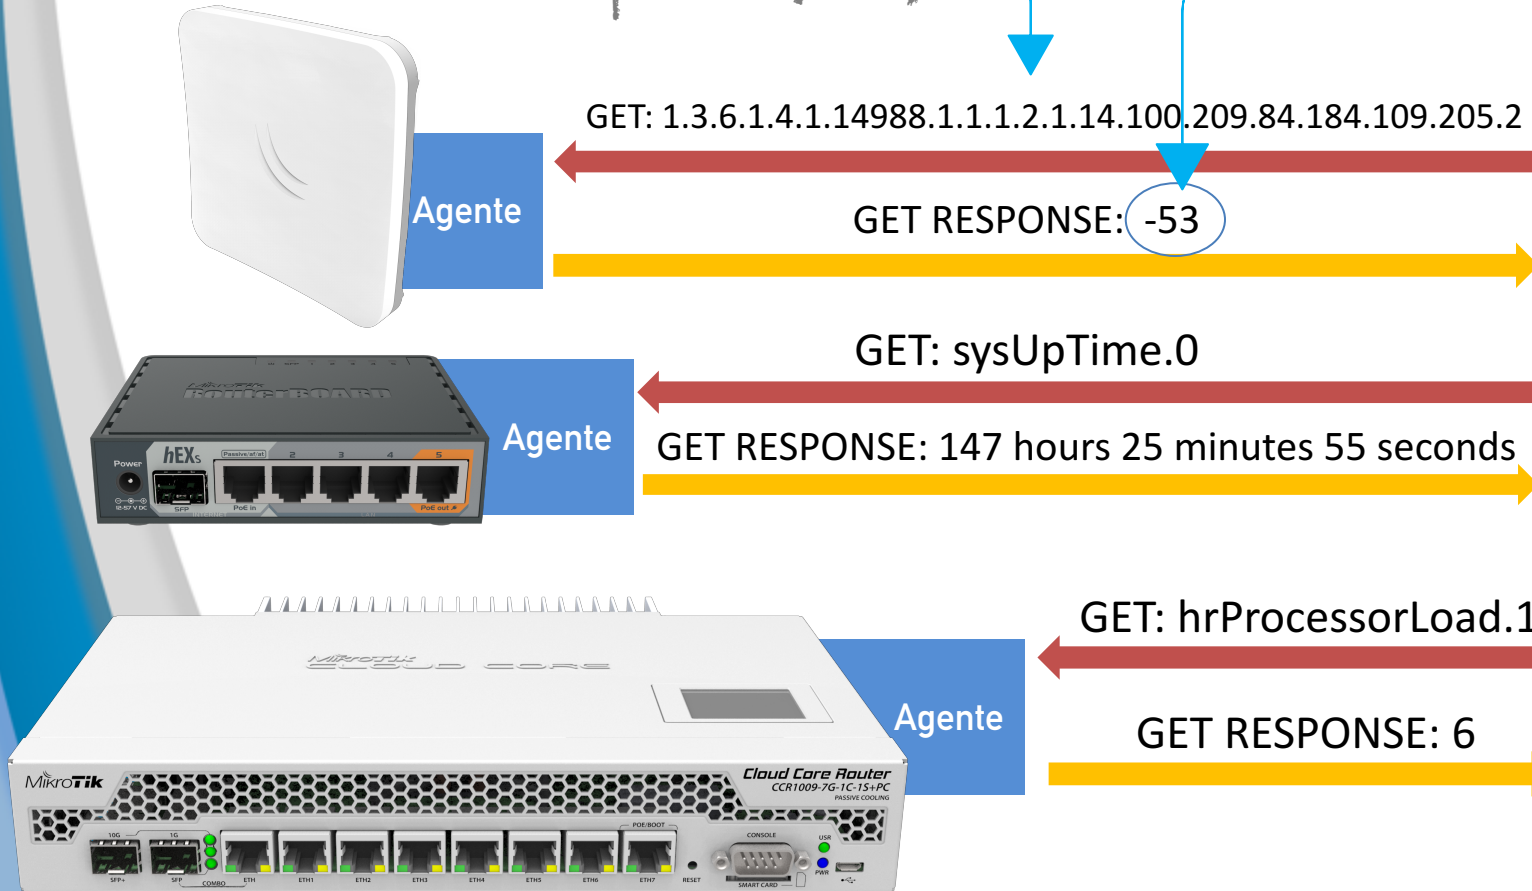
GET: 1.3.6.1.4.1.14988.1.1.1.2.1.14.100.209.84.184.109.205.2

Agente

GET RESPONSE: -53

GET: sysUpTime.0

Agente

GET RESPONSE: 147 hours 25 minutes 55 seconds

Power

hEXs

Passive/af/at

2

3

4

5

SFP

PoE in

PoE out

RouterBOARD

GET: hrProcessorLoad.1

Agente

GET RESPONSE: 6

MikroTik

Cloud Core Router

CCR1009-7G-1C-1S+PC

PASSIVE COOLING

10G

1G

SFP+

SFP

COMBO

ETH

ETH1

ETH2

ETH3

ETH4

ETH5

ETH6

ETH7

POE/BOOT

RESET

CONSOLE

SMART CARD

USR

PWR